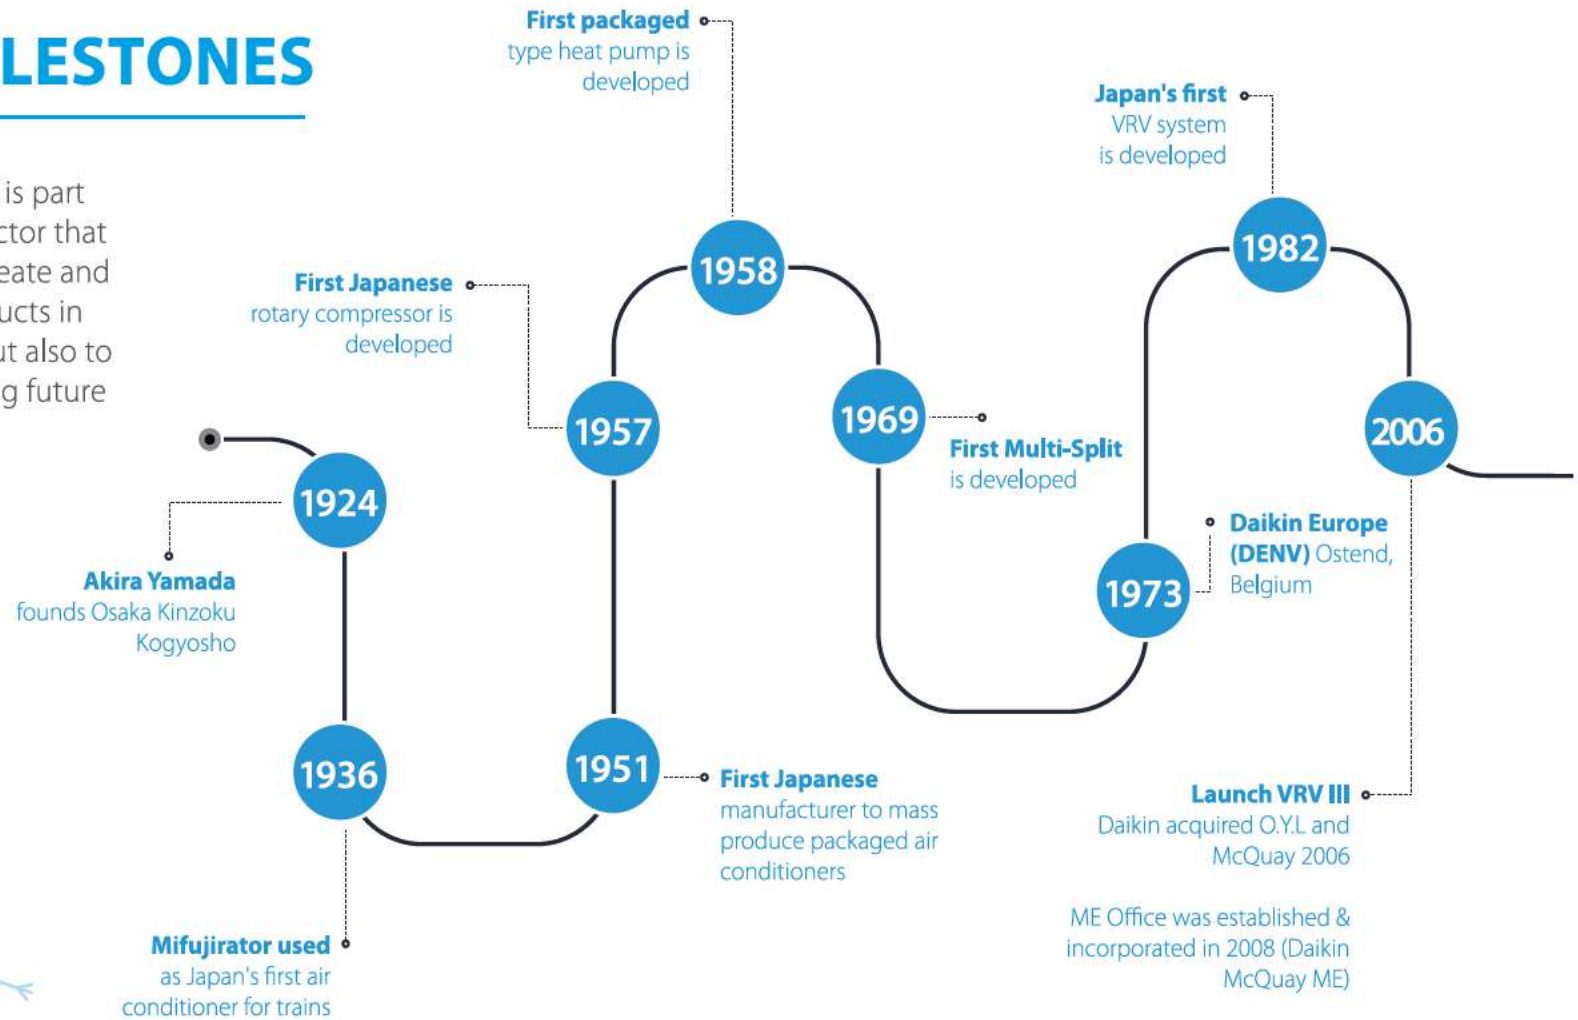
LESTONES

is part
ctor that
eate and
ucts in
t also to
g future

First packaged type heat pump is developed

Japan's first VRV system is developed

First Japanese rotary compressor is developed

1958

1982

1957

1969

2006

First Multi-Split is developed

1924

Akira Yamada founds Osaka Kinzoku Kogyosho

1973

Daikin Europe (DENV) Ostend, Belgium

1936

1951

First Japanese manufacturer to mass produce packaged air conditioners

Launch VRV III
Daikin acquired O.Y.L and McQuay 2006

ME Office was established & incorporated in 2008 (Daikin McQuay ME)

Mifujirator used as Japan's first air conditioner for trains